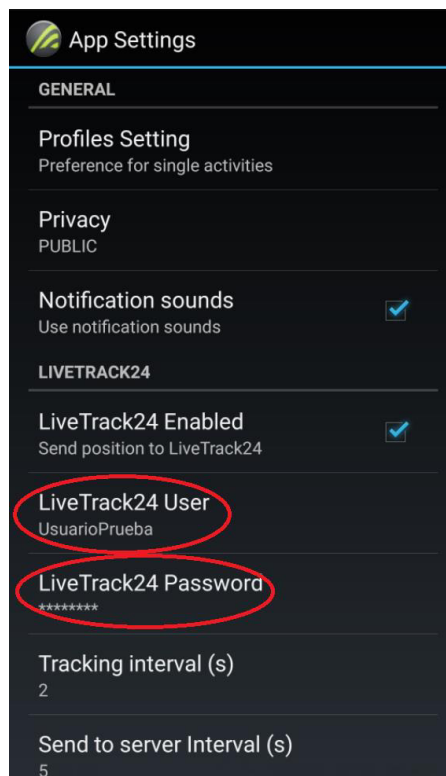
App Settings

GENERAL

Profiles Setting
Preference for single activities

Privacy
PUBLIC

Notification sounds
Use notification sounds

LIVETRACK24

LiveTrack24 Enabled
Send position to LiveTrack24

LiveTrack24 User
UsuarioPrueba

LiveTrack24 Password
********

Tracking interval (s)
2

Send to server Interval (s)
5